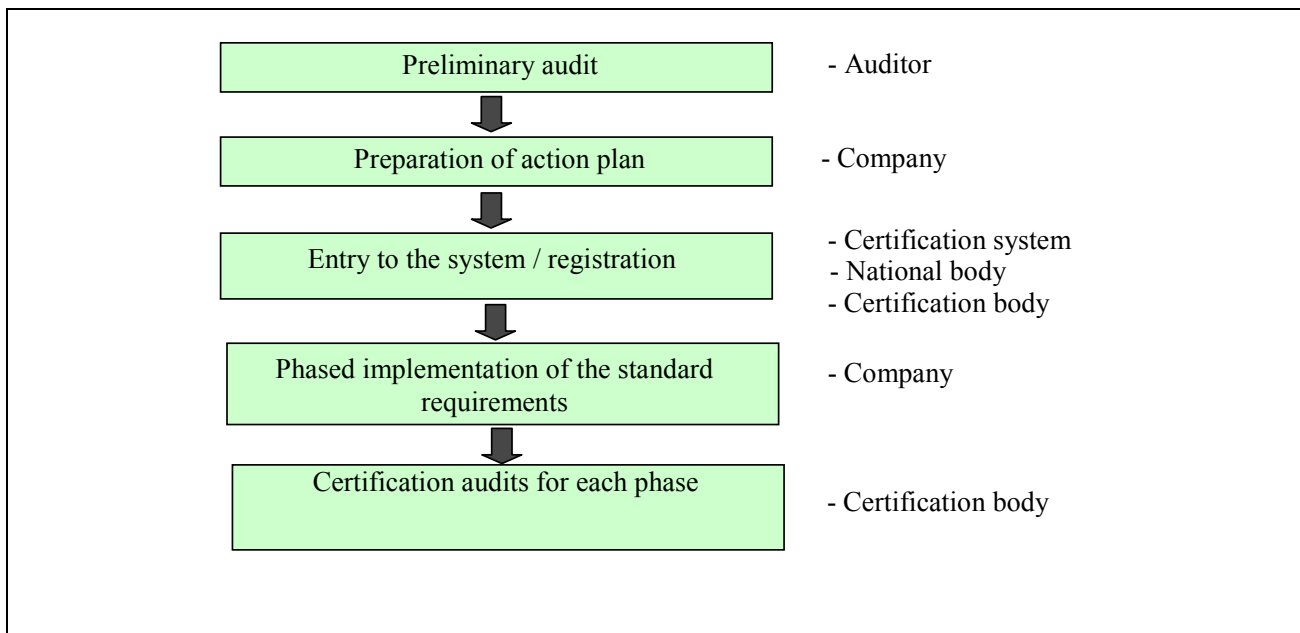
Preliminary audit

- Auditor

Preparation of action plan

- Company

Entry to the system / registration

- Certification system
- National body
- Certification body

Phased implementation of the standard requirements

- Company

Certification audits for each phase

- Certification body